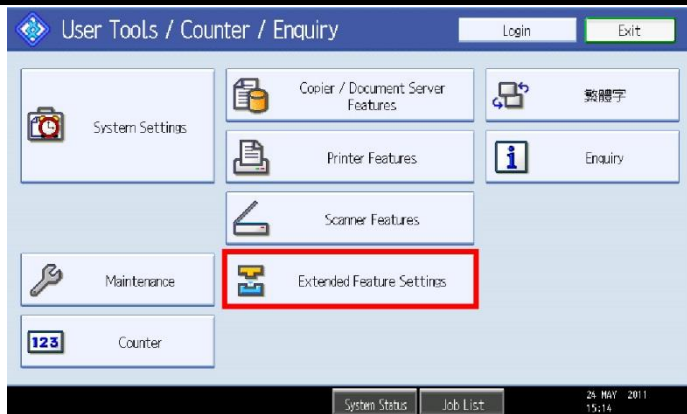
User Tools / Counter / Enquiry

Login

Exit

System Settings

Copier / Document Server Features

繁體字

Printer Features

Enquiry

Scanner Features

Maintenance

Extended Feature Settings

123

Counter

System Status

Job List

24 MAY 2011
15:14